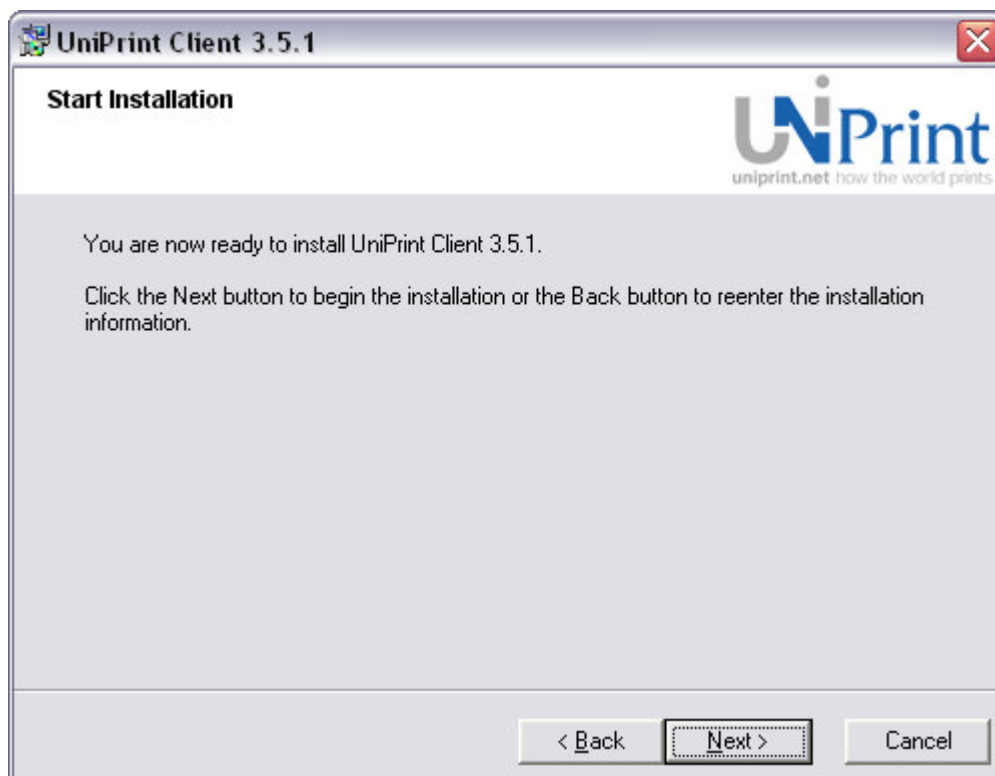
UniPrint Client 3.5.1

Start Installation

UniPrint
uniprint.net how the world prints

You are now ready to install UniPrint Client 3.5.1.

Click the Next button to begin the installation or the Back button to reenter the installation information.

< Back
Next >
Cancel